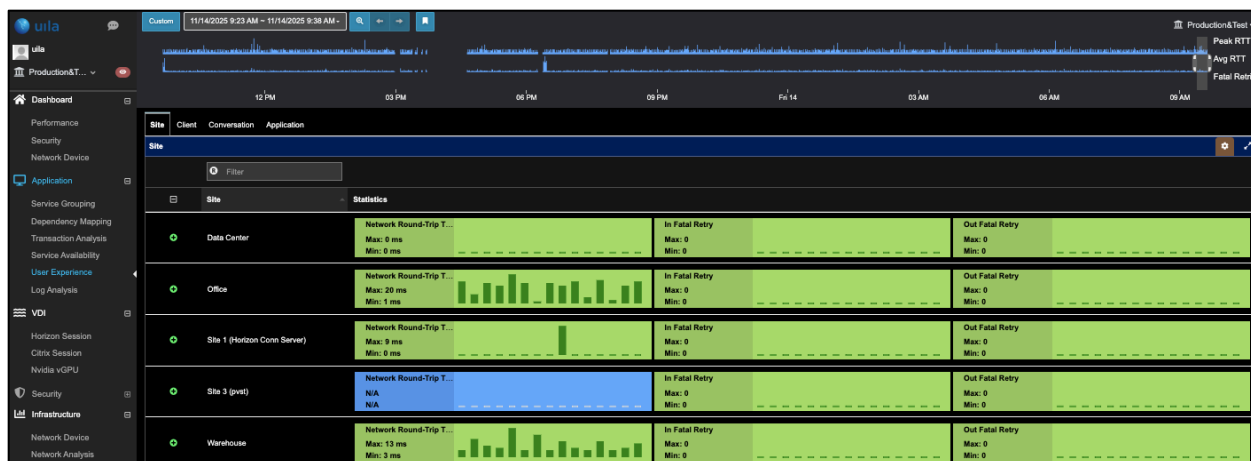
uila

uila

Production&T...

Dashboard

Performance

Security

Network Device

Application

Service Grouping

Dependency Mapping

Transaction Analysis

Service Availability

User Experience

Log Analysis

VDI

Horizon Session

Citrix Session

Nvidia vGPU

Security

Infrastructure

Network Device

Network Analysis

Custom 11/14/2025 9:23 AM ~ 11/14/2025 9:38 AM

Production&Test

Peak RTT

Avg RTT

Fatal Retr

12 PM 03 PM 06 PM 09 PM Fri 14 03 AM 06 AM 09 AM

Site Client Conversation Application

Site

Filter

| Site | Statistics | | |
|---|---|---|---|
| Data Center | Network Round-Trip T... Max: 0 ms Min: 0 ms | In Fatal Retry Max: 0 Min: 0 | Out Fatal Retry Max: 0 Min: 0 |
| Office | Network Round-Trip T... Max: 20 ms Min: 1 ms | In Fatal Retry Max: 0 Min: 0 | Out Fatal Retry Max: 0 Min: 0 |
| Site 1 (Horizon Conn Server) | Network Round-Trip T... Max: 9 ms Min: 0 ms | In Fatal Retry Max: 0 Min: 0 | Out Fatal Retry Max: 0 Min: 0 |
| Site 3 (pvst) | Network Round-Trip T... N/A N/A | In Fatal Retry Max: 0 Min: 0 | Out Fatal Retry Max: 0 Min: 0 |
| Warehouse | Network Round-Trip T... Max: 13 ms Min: 3 ms | In Fatal Retry Max: 0 Min: 0 | Out Fatal Retry Max: 0 Min: 0 |